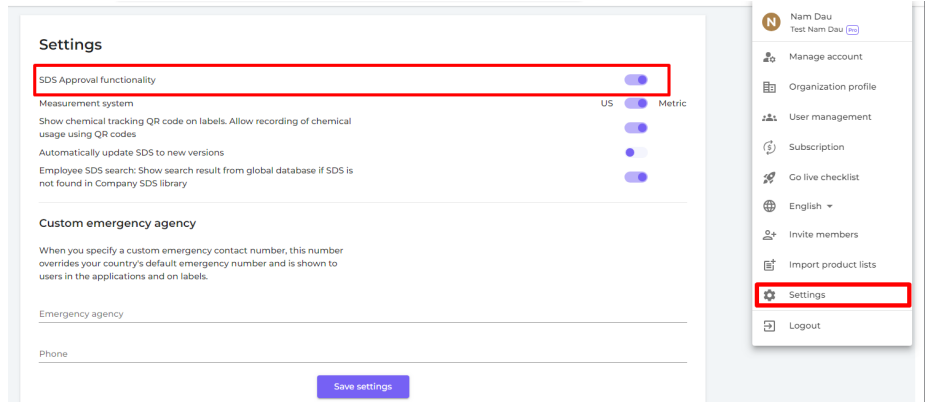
Settings

SDS Approval functionality

Measurement system US Metric

Show chemical tracking QR code on labels. Allow recording of chemical usage using QR codes

Automatically update SDS to new versions

Employee SDS search: Show search result from global database if SDS is not found in Company SDS library

Custom emergency agency

When you specify a custom emergency contact number, this number overrides your country's default emergency number and is shown to users in the applications and on labels.

Emergency agency

Phone

Save settings

N Nam Dau
Test Nam Dau Pro

Manage account

Organization profile

User management

Subscription

Go live checklist

English

Invite members

Import product lists

Settings

Logout